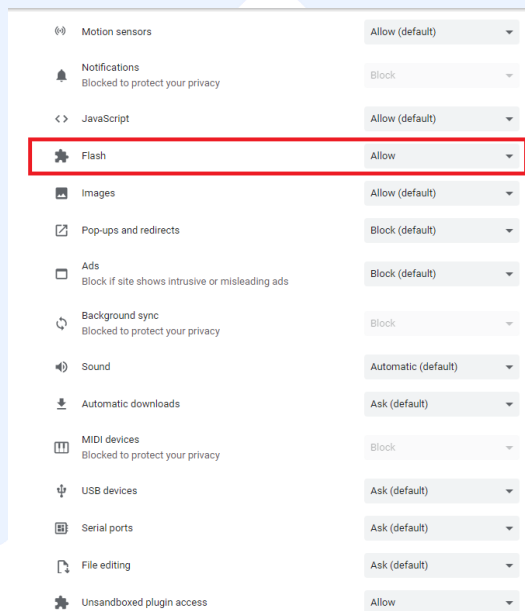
Motion sensors
Allow (default)

Notifications
Blocked to protect your privacy
Block

JavaScript
Allow (default)

Flash
Allow

Images
Allow (default)

Pop-ups and redirects
Block (default)

Ads
Block if site shows intrusive or misleading ads
Block (default)

Background sync
Blocked to protect your privacy
Block

Sound
Automatic (default)

Automatic downloads
Ask (default)

MIDI devices
Blocked to protect your privacy
Block

USB devices
Ask (default)

Serial ports
Ask (default)

File editing
Ask (default)

Unsandboxed plugin access
Allow